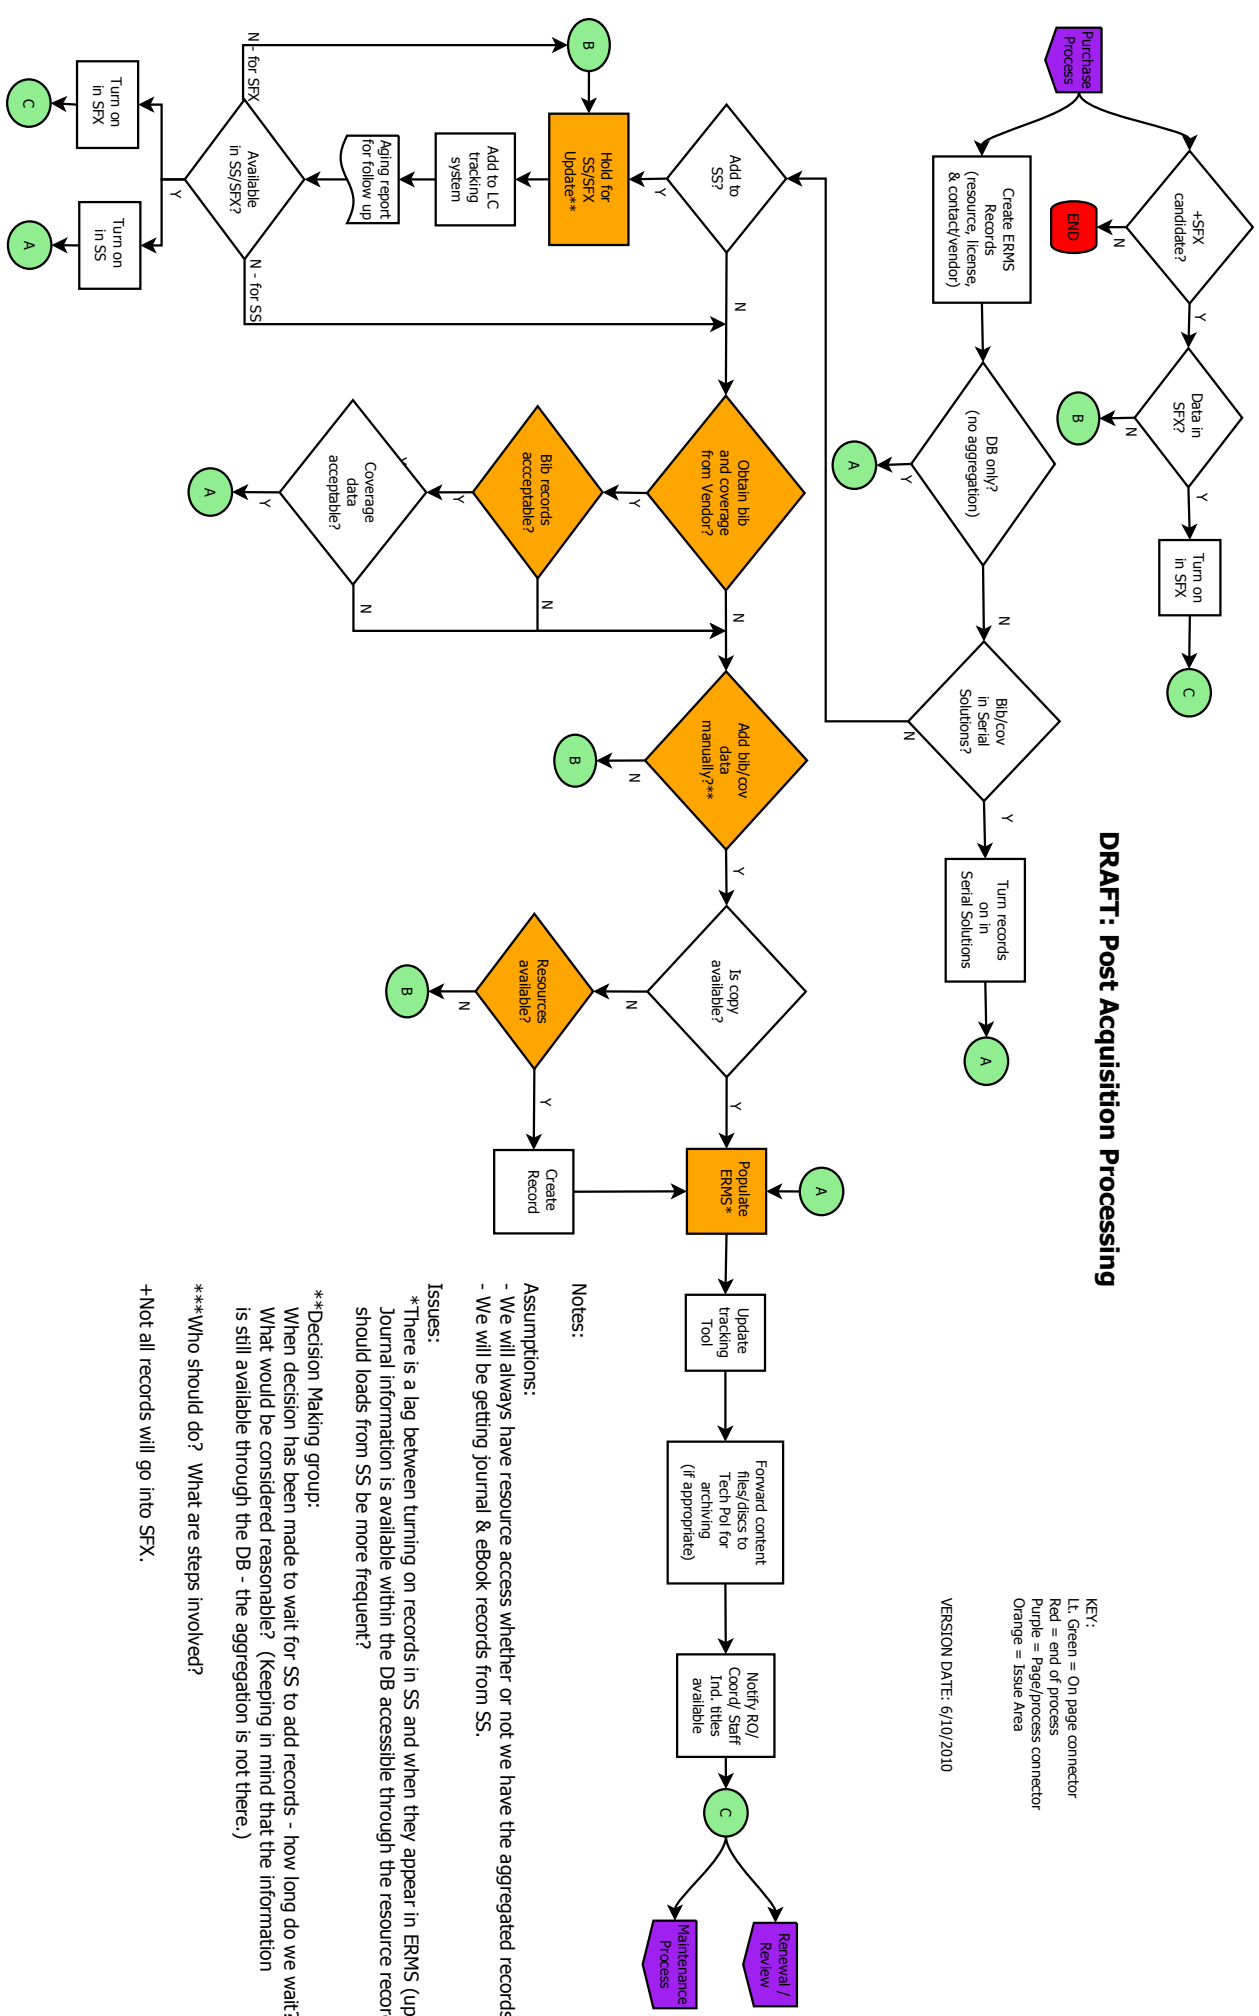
DRAFT: Post Acquisition Processing

Purchase Process

+SFX candidate?

N

END

Y

Data in SFX?

N

B

Y

Turn on in SFX

C

Create ERMS Records (resource, license, & contact/vendor)

DB only? (no aggregation)

Y

A

N

Bib/cov in Serial Solutions?

Y

Turn records on in Serial Solutions

A

N

Add to SS?

Y

Hold for SS/SFX Update**

B

Add to LC tracking system

Aging report for follow up

Available in SS/SFX?

N - for SFX

Y

Turn on in SFX

C

Turn on in SS

A

N - for SS

N

Obtain bib and coverage from Vendor?

Y

Bib records acceptable?

Y

Coverage data acceptable?

Y

A

N

N

N

Add bib/cov data manually?**

N

B

Y

Is copy available?

N

Resources available?

N

B

Y

Create Record

Y

Populate ERMS*

A

Update tracking Tool

Forward content files/discs to Tech Pol for archiving (if appropriate)

Notify RO/ Coord/ Staff Ind. titles available

C

Renewal / Review

Maintenance Process

KEY:
Lt. Green = On page connector
Red = end of process
Purple = Page/process connector
Orange = Issue Area

VERSION DATE: 6/10/2010

Notes:

Assumptions:
- We will always have resource access whether or not we have the aggregated records
- We will be getting journal & eBook records from SS.

Issues:
*There is a lag between turning on records in SS and when they appear in ERMS (up
Journal information is available within the DB accessible through the resource recor
should loads from SS be more frequent?

**Decision Making group:
When decision has been made to wait for SS to add records - how long do we wait
What would be considered reasonable? (Keeping in mind that the information
is still available through the DB - the aggregation is not there.)

***Who should do? What are steps involved?

+Not all records will go into SFX.